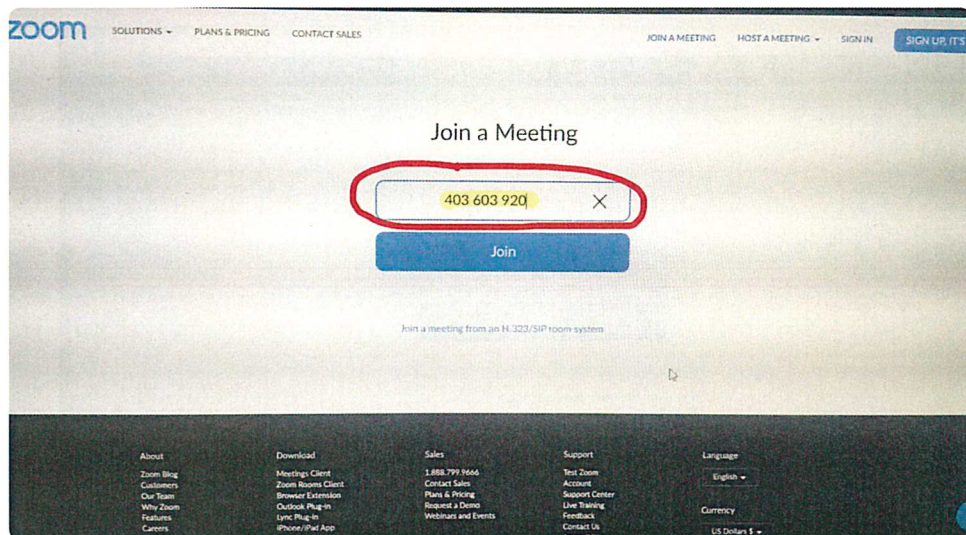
zoom SOLUTIONS ▾ PLANS & PRICING CONTACT SALES JOIN A MEETING HOST A MEETING ▾ SIGN IN SIGN UP, IT'S

Join a Meeting

403 603 920

Join

Join a meeting from an H.323/SIP room system

| About | Download | Sales | Support | Language |
|---|---|---|---|---|
| Zoom Blog | Meetings Client | 1.888.799.9666 | Test Zoom | English ▾ |
| Customers | Zoom Rooms Client | Contact Sales | Account | |
| Our Team | Browser Extension | Plans & Pricing | Support Center | |
| Why Zoom | Outlook Plug-in | Request a Demo | Live Training | Currency |
| Features | Lync Plug-in | Webinars and Events | Feedback | |
| Careers | iPhone/iPad App | | Contact Us | US Dollars $ ▾ |